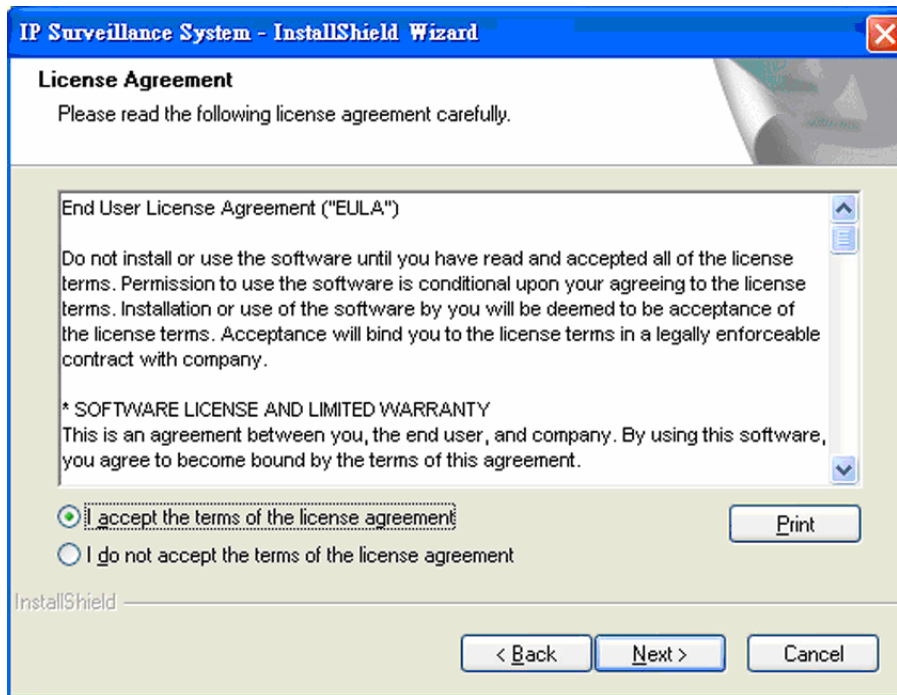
IP Surveillance System - InstallShield Wizard

License Agreement

Please read the following license agreement carefully.

End User License Agreement ("EULA")

Do not install or use the software until you have read and accepted all of the license terms. Permission to use the software is conditional upon your agreeing to the license terms. Installation or use of the software by you will be deemed to be acceptance of the license terms. Acceptance will bind you to the license terms in a legally enforceable contract with company.

* SOFTWARE LICENSE AND LIMITED WARRANTY
This is an agreement between you, the end user, and company. By using this software, you agree to become bound by the terms of this agreement.

I accept the terms of the license agreement

I do not accept the terms of the license agreement

Print

InstallShield

< Back

Next >

Cancel